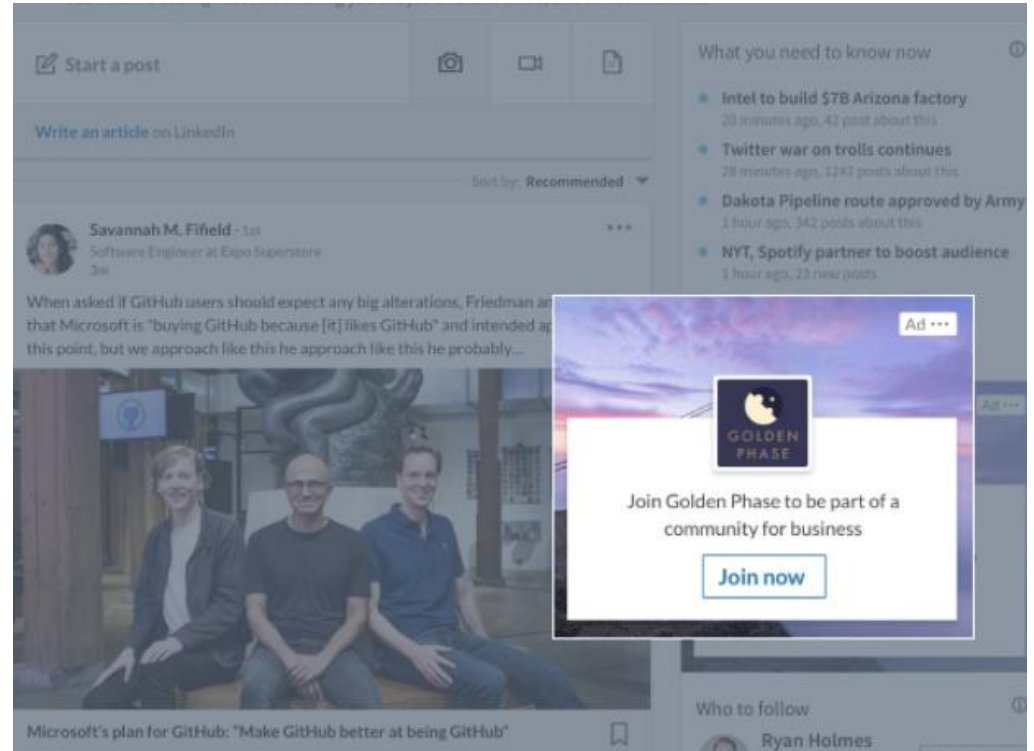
Start a post

Write an article on LinkedIn

Sort by: Recommended

Savannah M. Fifield · 1st
Software Engineer at Expo Superstore
3m

When asked if GitHub users should expect any big alterations, Friedman an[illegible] that Microsoft is "buying GitHub because [it] likes GitHub" and intended a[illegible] this point, but we approach like this he approach like this he probably...

Microsoft's plan for GitHub: "Make GitHub better at being GitHub"

What you need to know now

Intel to build $7B Arizona factory
20 minutes ago, 42 post about this

Twitter war on trolls continues
28 minutes ago, 1243 posts about this

Dakota Pipeline route approved by Army
1 hour ago, 342 posts about this

NYT, Spotify partner to boost audience
1 hour ago, 23 new posts

Ad ···

GOLDEN PHASE

Join Golden Phase to be part of a community for business

Join now

Ad

Who to follow

Ryan Holmes